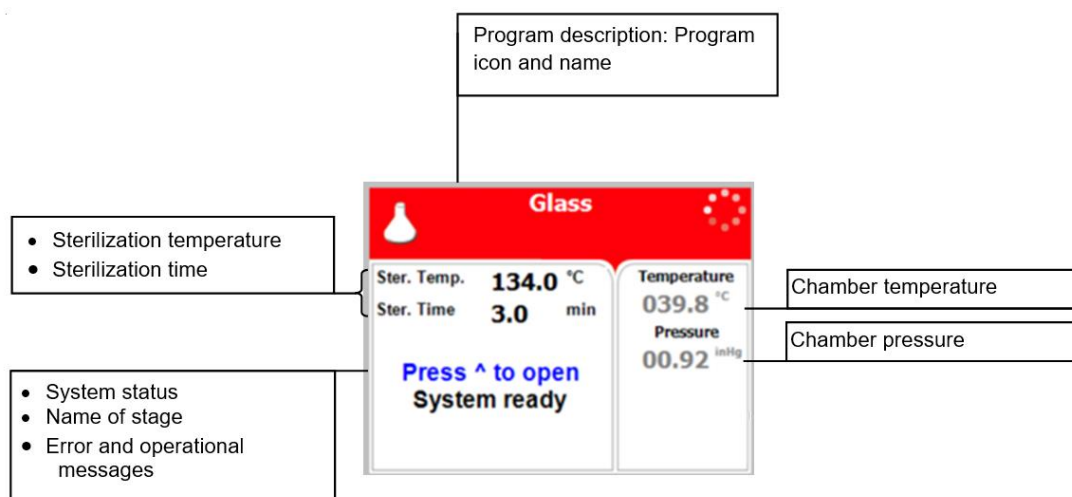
Program description: Program icon and name

- Sterilization temperature
- Sterilization time

Glass

Ster. Temp. 134.0 °C
Ster. Time 3.0 min

Temperature
039.8 °C
Pressure
00.92 inHg

Chamber temperature

Chamber pressure

Press ^ to open
System ready

- System status
- Name of stage
- Error and operational messages